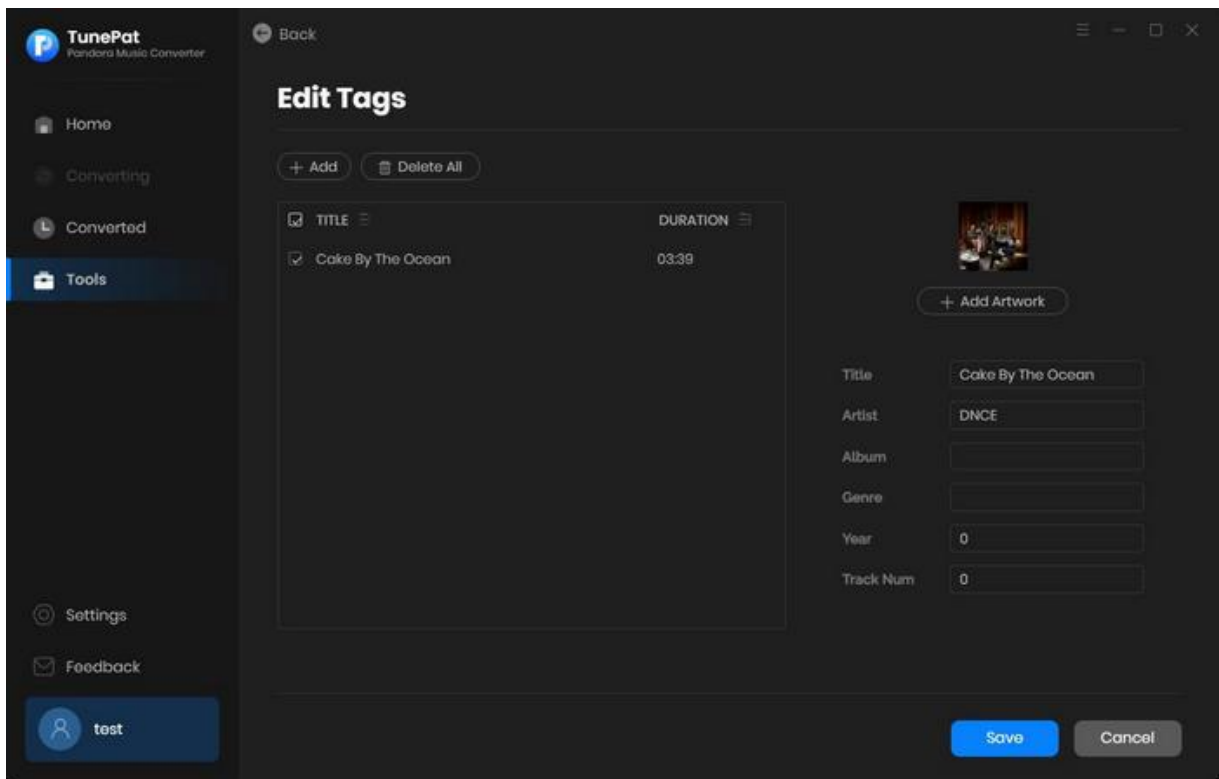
TunePat
Pandora Music Converter

Home
Converting
Converted
Tools

Settings
Feedback
test

Back

Edit Tags

+ Add
Delete All

| TITLE | DURATION |
|---|---|
| Cake By The Ocean | 03:39 |

+ Add Artwork

Title: Cake By The Ocean
Artist: DNCE
Album:
Genre:
Year: 0
Track Num: 0

Save
Cancel